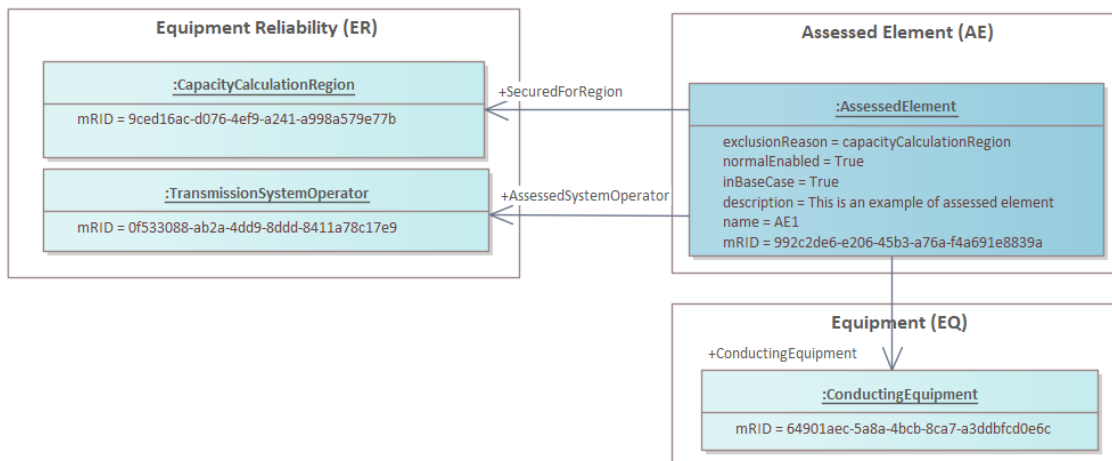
Equipment Reliability (ER)

:CapacityCalculationRegion

mRID = 9ced16ac-d076-4ef9-a241-a998a579e77b

:TransmissionSystemOperator

mRID = 0f533088-ab2a-4dd9-8ddd-8411a78c17e9

+SecuredForRegion

+AssessedSystemOperator

Assessed Element (AE)

:AssessedElement

exclusionReason = capacityCalculationRegion
normalEnabled = True
inBaseCase = True
description = This is an example of assessed element
name = AE1
mRID = 992c2de6-e206-45b3-a76a-f4a691e8839a

Equipment (EQ)

+ConductingEquipment

:ConductingEquipment

mRID = 64901aec-5a8a-4bcb-8ca7-a3ddbfcd0e6c